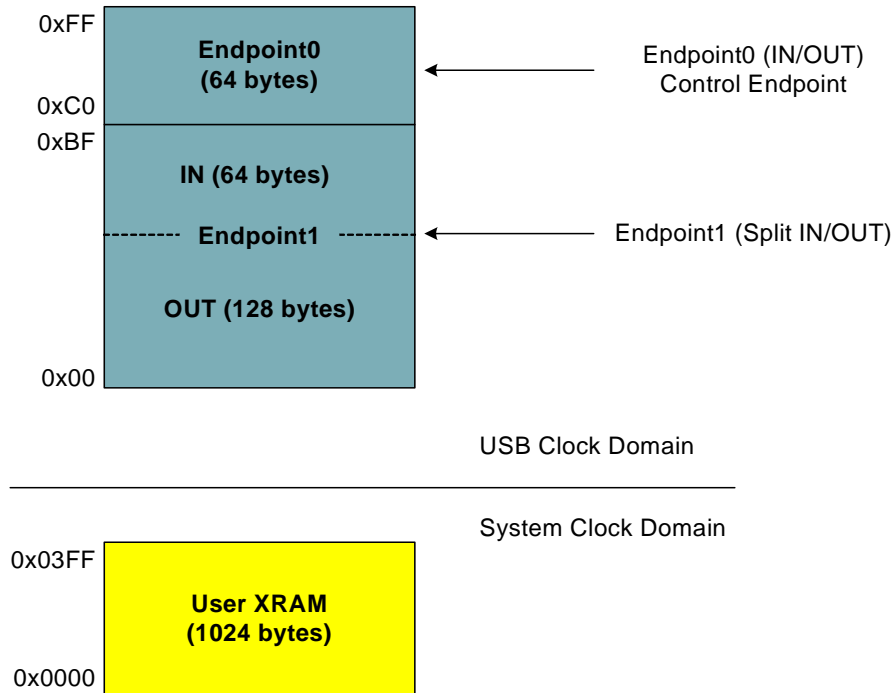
0xFF

Endpoint0
(64 bytes)

Endpoint0 (IN/OUT)
Control Endpoint

0xC0

0xBF

IN (64 bytes)

Endpoint1

Endpoint1 (Split IN/OUT)

OUT (128 bytes)

0x00

USB Clock Domain

System Clock Domain

0x03FF

User XRAM
(1024 bytes)

0x0000